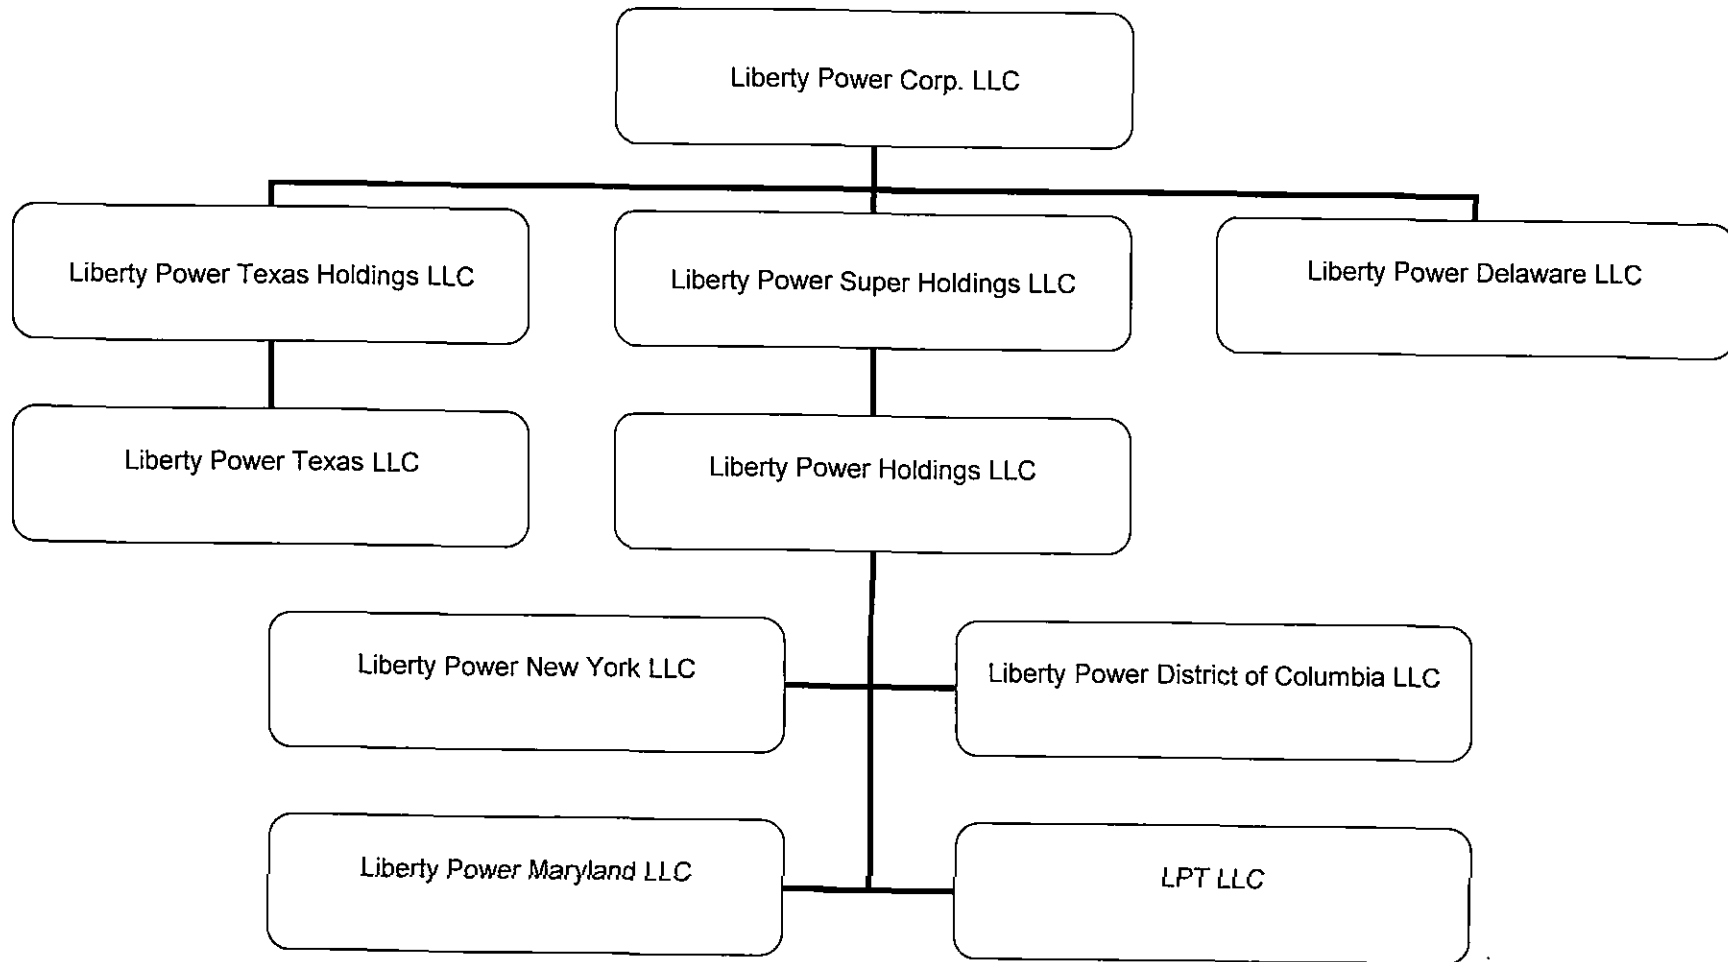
Liberty Power Corp. LLC

Liberty Power Texas Holdings LLC

Liberty Power Super Holdings LLC

Liberty Power Delaware LLC

Liberty Power Texas LLC

Liberty Power Holdings LLC

Liberty Power New York LLC

Liberty Power District of Columbia LLC

Liberty Power Maryland LLC

LPT LLC